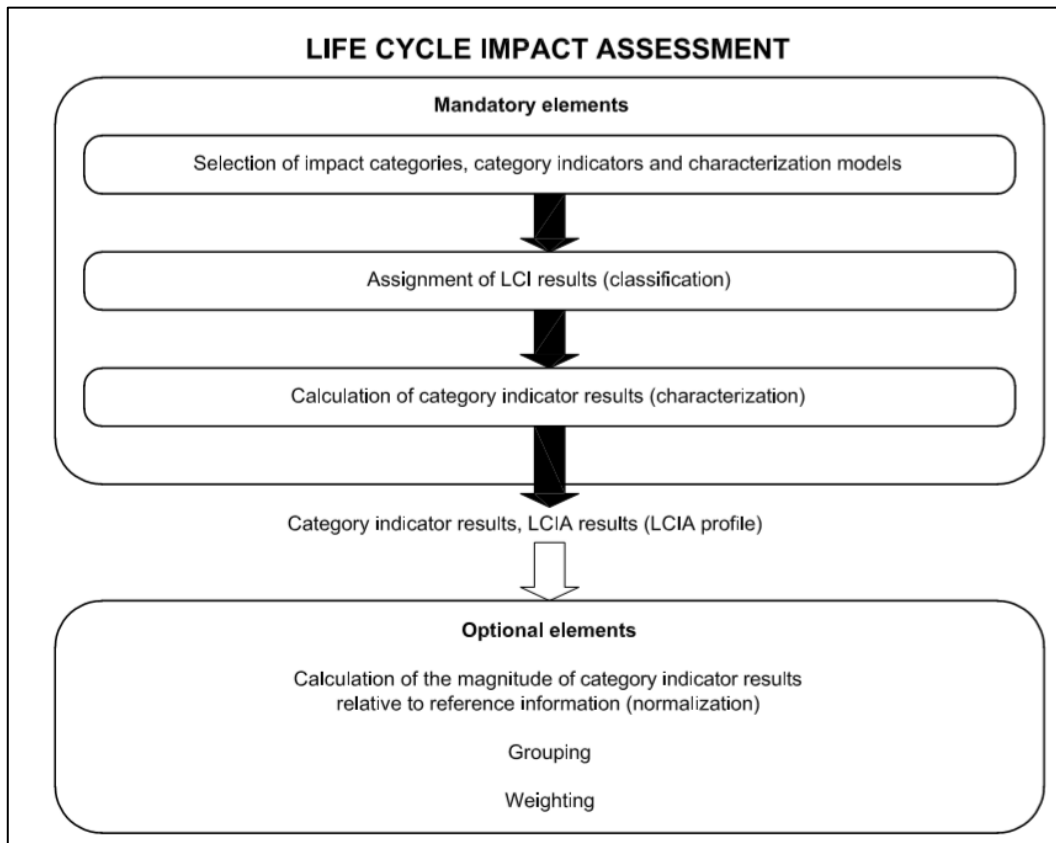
LIFE CYCLE IMPACT ASSESSMENT

Mandatory elements

Selection of impact categories, category indicators and characterization models

Assignment of LCI results (classification)

Calculation of category indicator results (characterization)

Category indicator results, LCIA results (LCIA profile)

Optional elements

Calculation of the magnitude of category indicator results relative to reference information (normalization)

Grouping

Weighting